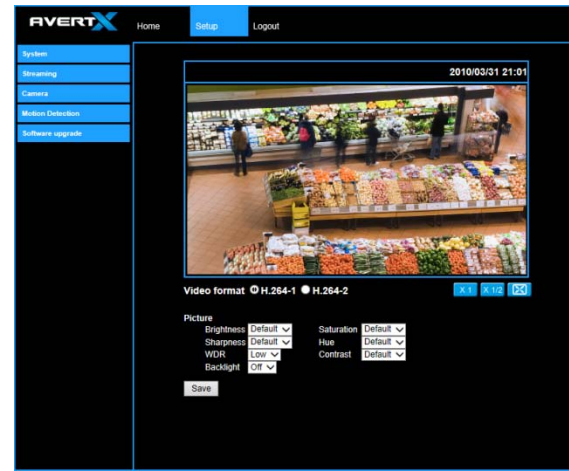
AVERTX

Home
Setup
Logout

System
Streaming
Camera
Motion Detection
Software upgrade

2010/03/31 21:01

Video format H.264-1 H.264-2

X 1
X 1/2

Picture
Brightness Default
Saturation Default
Sharpness Default
Hue Default
WDR Low
Contrast Default
Backlight Off

Save